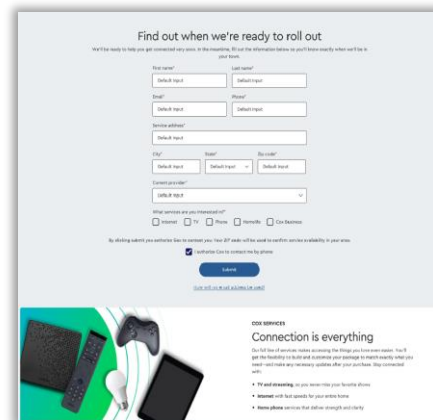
Find out when we're ready to roll out

We'll be ready to help you get connected very soon. In the meantime, fill out the information below so you'll know exactly when we'll be in your town.

First name*

Default input

Last name*

Default input

Email*

Default input

Phone*

Default input

Service address*

Default input

City*

Default input

State*

Default input

Zip code*

Default input

Current provider*

What services are you interested in?*

Internet

TV

Phone

Homelife

Cox Business

By clicking submit you authorize Cox to contact you. Your ZIP code will be used to confirm services availability in your area.

I authorize Cox to contact me by phone

Submit

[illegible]

COX SERVICES

Connection is everything

Our full line of services makes accessing the things you love even easier. You'll get the flexibility to build and customize your package to match exactly what you need—and make any necessary updates after your purchase. Stay connected with:

• TV and streaming, so you never miss your favorite shows

• Internet with fast speeds for your entire home

• Home phone services that deliver strength and clarity